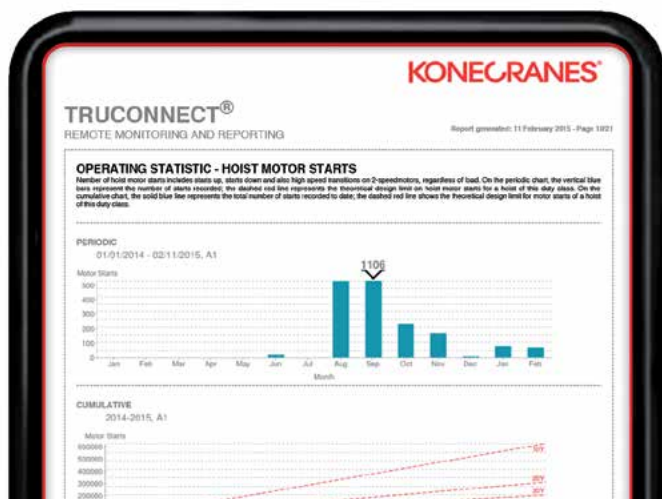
KONECRANES®

TRUCONNECT®
REMOTE MONITORING AND REPORTING

Report generated: 11 February 2015 - Page 10/21

OPERATING STATISTIC - HOIST MOTOR STARTS

Number of hoist motor starts includes starts up, starts down and also high speed transitions on 2-speedmotors, regardless of load. On the periodic chart, the vertical blue bars represent the number of starts recorded; the dashed red line represents the theoretical design limit on hoist motor starts for a hoist of this duty class. On the cumulative chart, the solid blue line represents the total number of starts recorded to date; the dashed red line shows the theoretical design limit for motor starts of a hoist of this duty class.

PERIODIC
01/01/2014 - 02/11/2015, A1

Motor Starts
1106
500
400
300
200
100
0
Jan Feb Mar Apr May Jun Jul Aug Sep Oct Nov Dec Jan Feb
Month

CUMULATIVE
2014-2015, A1

Motor Starts
500000
450000
400000
350000
300000
250000
200000
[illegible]
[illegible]
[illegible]